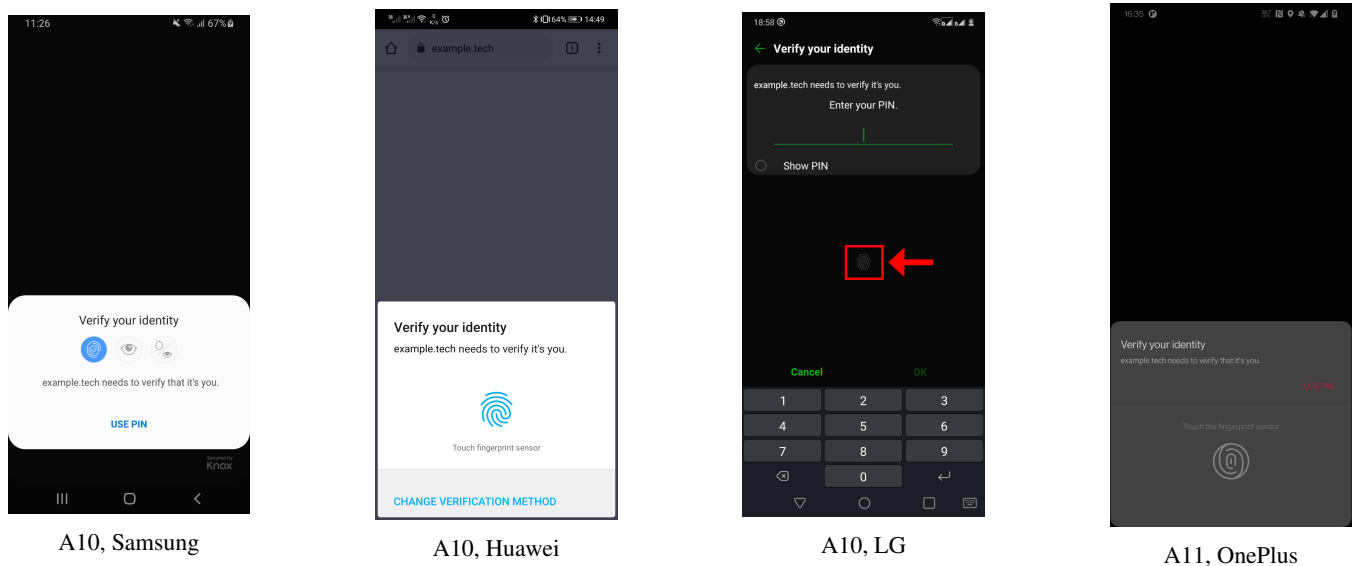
11:26 67%

Verify your identity

example.tech needs to verify that it's you.

USE PIN

Secured by Knox

A10, Samsung

64% 14:49

example.tech

Verify your identity

example.tech needs to verify it's you.

Touch fingerprint sensor

CHANGE VERIFICATION METHOD

A10, Huawei

18:58

Verify your identity

example.tech needs to verify it's you.

Enter your PIN.

Show PIN

Cancel

OK

| 1 | 2 | 3 |
|---|---|---|
| 4 | 5 | 6 |
| 7 | 8 | 9 |
| | 0 | |

A10, LG

16:35

Verify your identity

example.tech needs to verify that it's you.

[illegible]

Touch the fingerprint sensor

A11, OnePlus